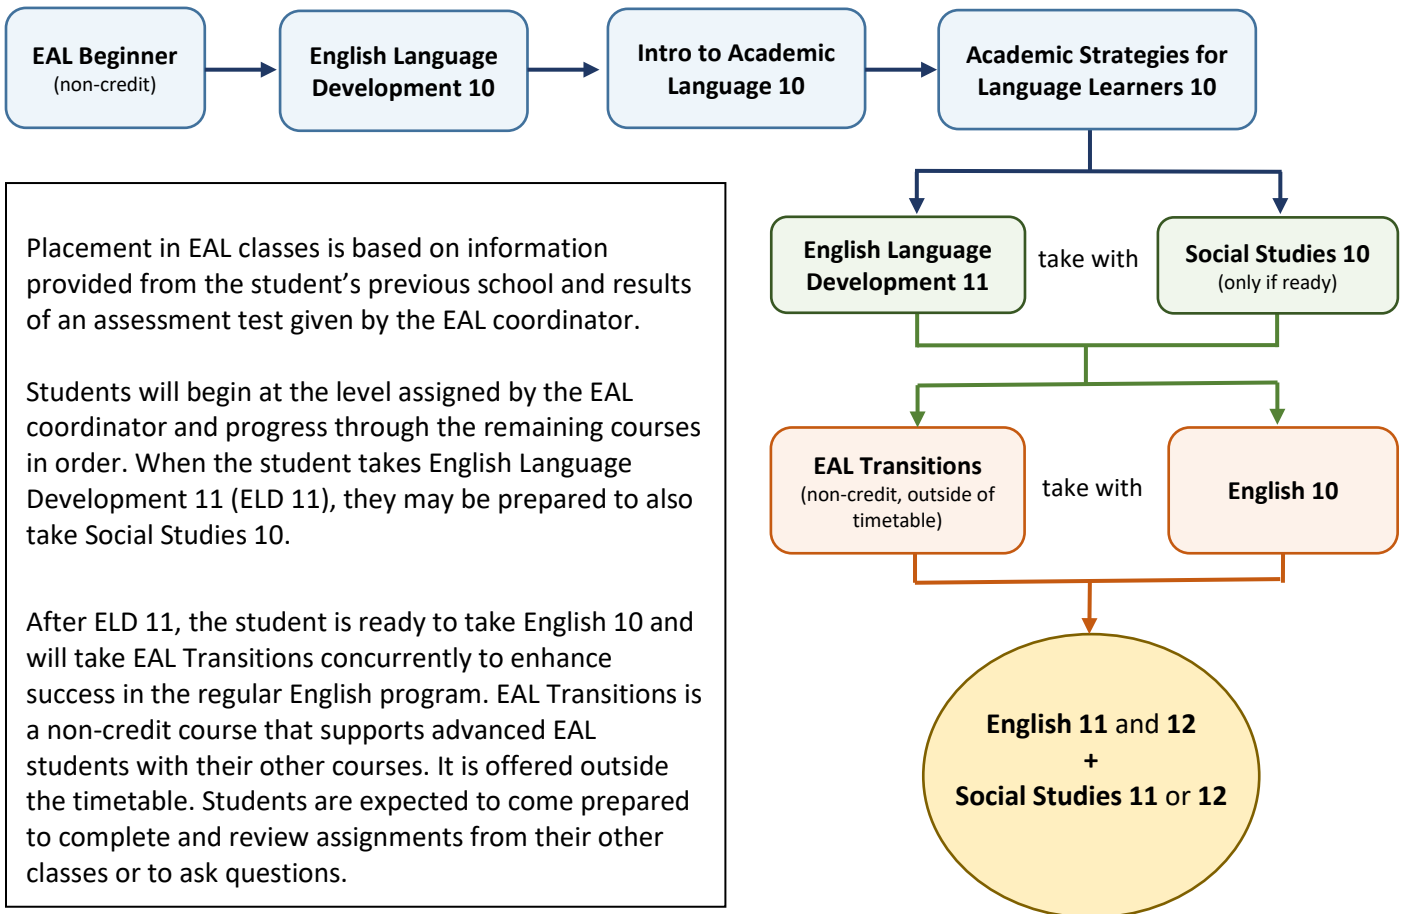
EAL Beginner
(non-credit)

English Language Development 10

Intro to Academic Language 10

Academic Strategies for Language Learners 10

Placement in EAL classes is based on information provided from the student's previous school and results of an assessment test given by the EAL coordinator.

Students will begin at the level assigned by the EAL coordinator and progress through the remaining courses in order. When the student takes English Language Development 11 (ELD 11), they may be prepared to also take Social Studies 10.

After ELD 11, the student is ready to take English 10 and will take EAL Transitions concurrently to enhance success in the regular English program. EAL Transitions is a non-credit course that supports advanced EAL students with their other courses. It is offered outside the timetable. Students are expected to come prepared to complete and review assignments from their other classes or to ask questions.

English Language Development 11

take with

Social Studies 10
(only if ready)

EAL Transitions
(non-credit, outside of timetable)

take with

English 10

English 11 and 12
+
Social Studies 11 or 12